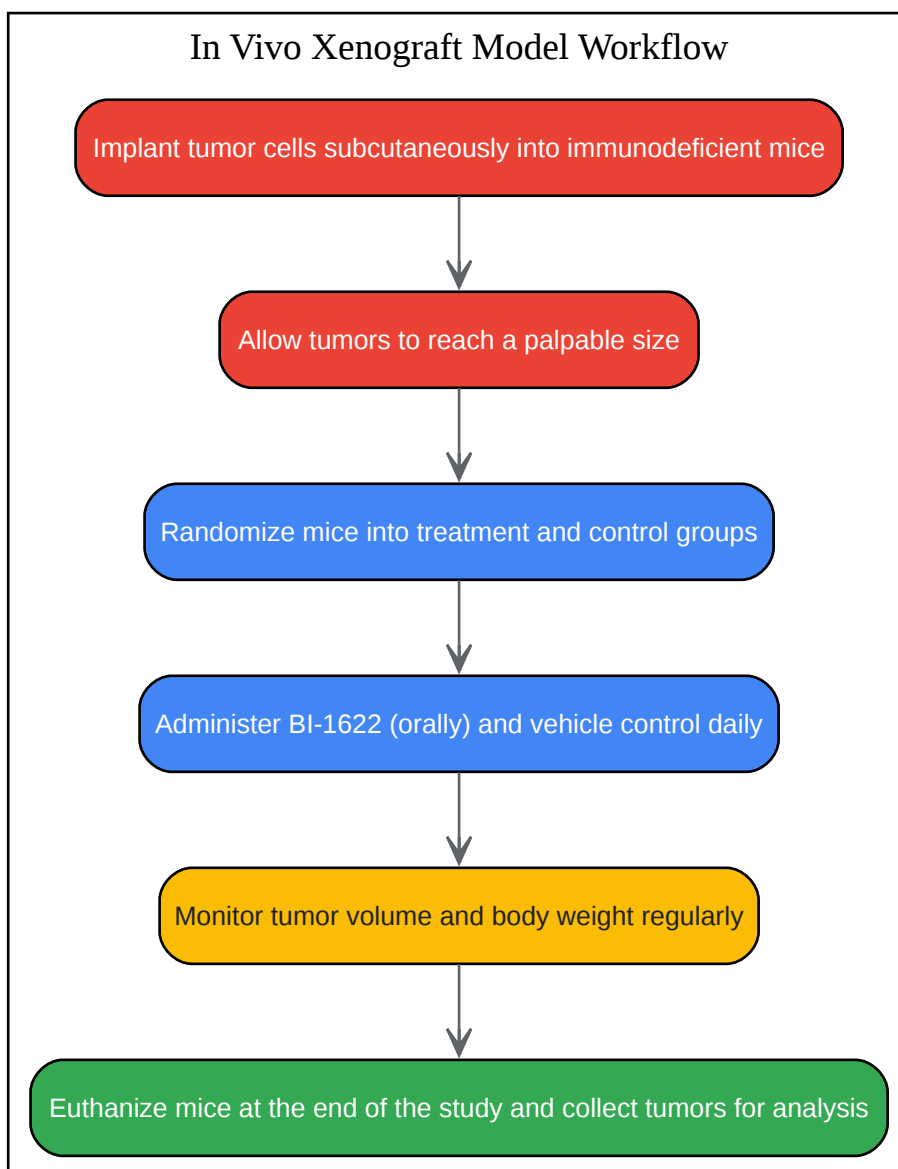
In Vivo Xenograft Model Workflow

Implant tumor cells subcutaneously into immunodeficient mice

Allow tumors to reach a palpable size

Randomize mice into treatment and control groups

Administer BI-1622 (orally) and vehicle control daily

Monitor tumor volume and body weight regularly

Euthanize mice at the end of the study and collect tumors for analysis